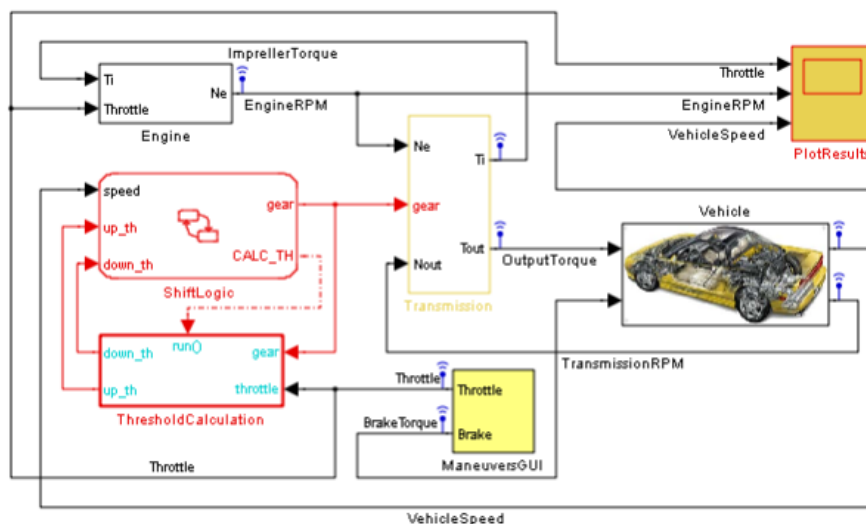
ImprellerTorque

Ti

Throttle

Ne

EngineRPM

Engine

Throttle

EngineRPM

VehicleSpeed

PlotResults

Ne

Ti

gear

Nout

Tout

Transmission

OutputTorque

Vehicle

speed

up_th

down_th

gear

CALC_TH

ShiftLogic

run()

down_th

gear

up_th

throttle

ThresholdCalculation

TransmissionRPM

Throttle

Throttle

BrakeTorque

Brake

ManeuversGUI

Throttle

VehicleSpeed